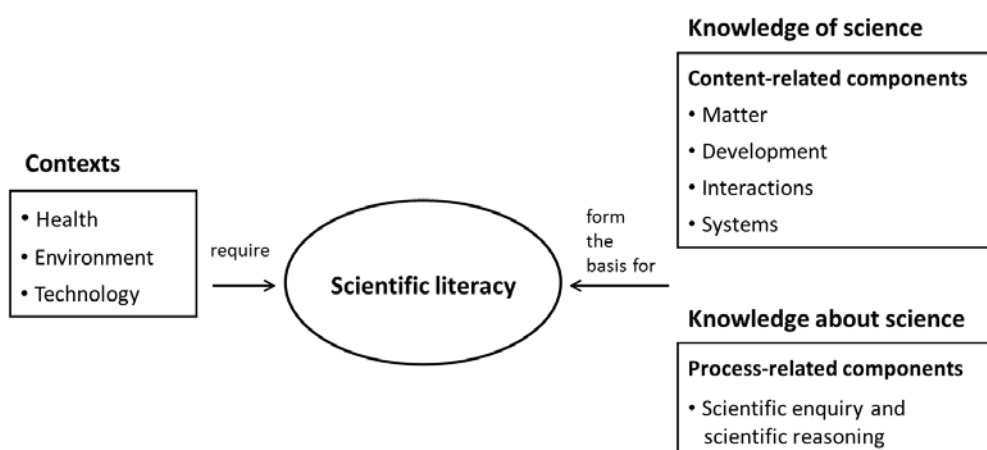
Knowledge of science

Content-related components
• Matter
• Development
• Interactions
• Systems

Contexts
• Health
• Environment
• Technology

require

Scientific literacy

form the basis for

Knowledge about science

Process-related components
• Scientific enquiry and scientific reasoning